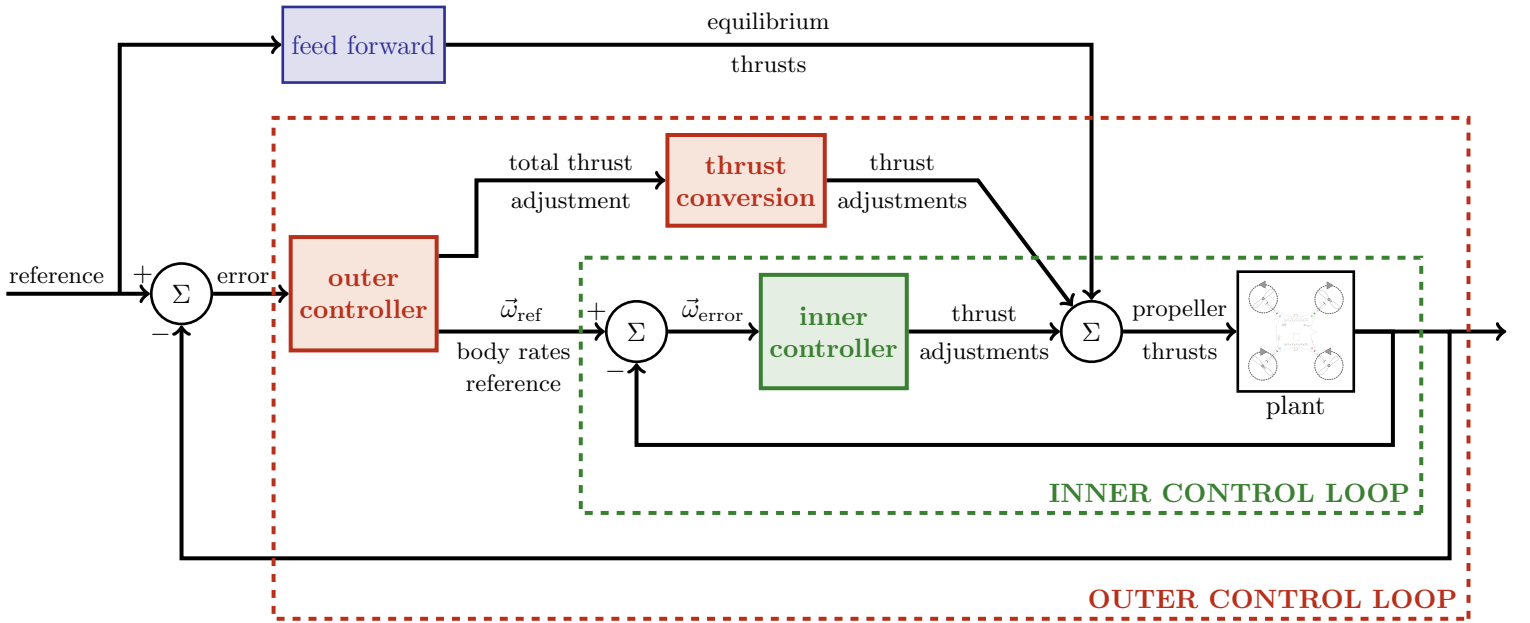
feed forward

equilibrium

thrusts

total thrust

adjustment

thrust conversion

thrust

adjustments

reference

+

$\Sigma$

−

error

outer controller

$\vec{\omega}_{\text{ref}}$

body rates

reference

+

$\Sigma$

−

$\vec{\omega}_{\text{error}}$

inner controller

thrust

adjustments

$\Sigma$

propeller

thrusts

plant

INNER CONTROL LOOP

OUTER CONTROL LOOP